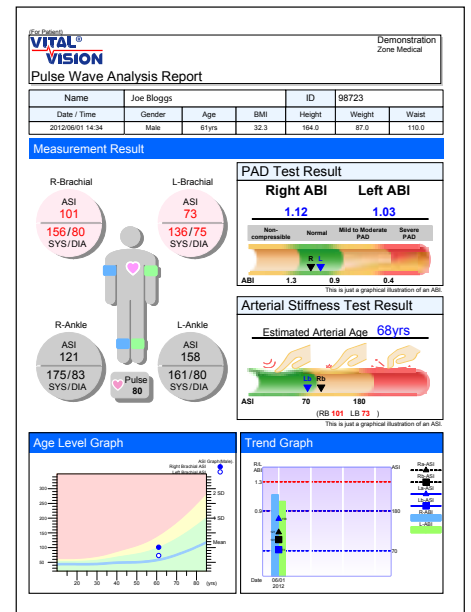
(For Patient)
VITAL® VISION

Demonstration
Zone Medical

Pulse Wave Analysis Report

| Name | Joe Bloggs | | | ID | 98723 | |
|---|---|---|---|---|---|---|
| Date / Time | Gender | Age | BMI | Height | Weight | Waist |
| 2012/06/01 14:34 | Male | 61yrs | 32.3 | 164.0 | 87.0 | 110.0 |

Measurement Result

R-Brachial
ASI
101
156/80
SYS/DIA

L-Brachial
ASI
73
136/75
SYS/DIA

R-Ankle
ASI
121
175/83
SYS/DIA

L-Ankle
ASI
158
161/80
SYS/DIA

Pulse
80

PAD Test Result

Right ABI Left ABI
1.12 1.03

Non-compressible Normal Mild to Moderate PAD Severe PAD

R L
ABI 1.3 0.9 0.4
This is just a graphical illustration of an ABI.

Arterial Stiffness Test Result

Estimated Arterial Age 68yrs

Lb Rb
ASI 70 180
(RB 101 LB 73 )
This is just a graphical illustration of an ASI.

Age Level Graph

ASI Graph(Male)
Right Brachial ASI
Left Brachial ASI

300
250
200
150
100
50
2 SD
SD
Mean
20 30 40 50 60 70 80 (yrs)

Trend Graph

R/L ABI
ASI
1.3
0.9
180
70
Date 06/01 2012
Rb-ASI
Lb-ASI
R-ABI
L-ABI